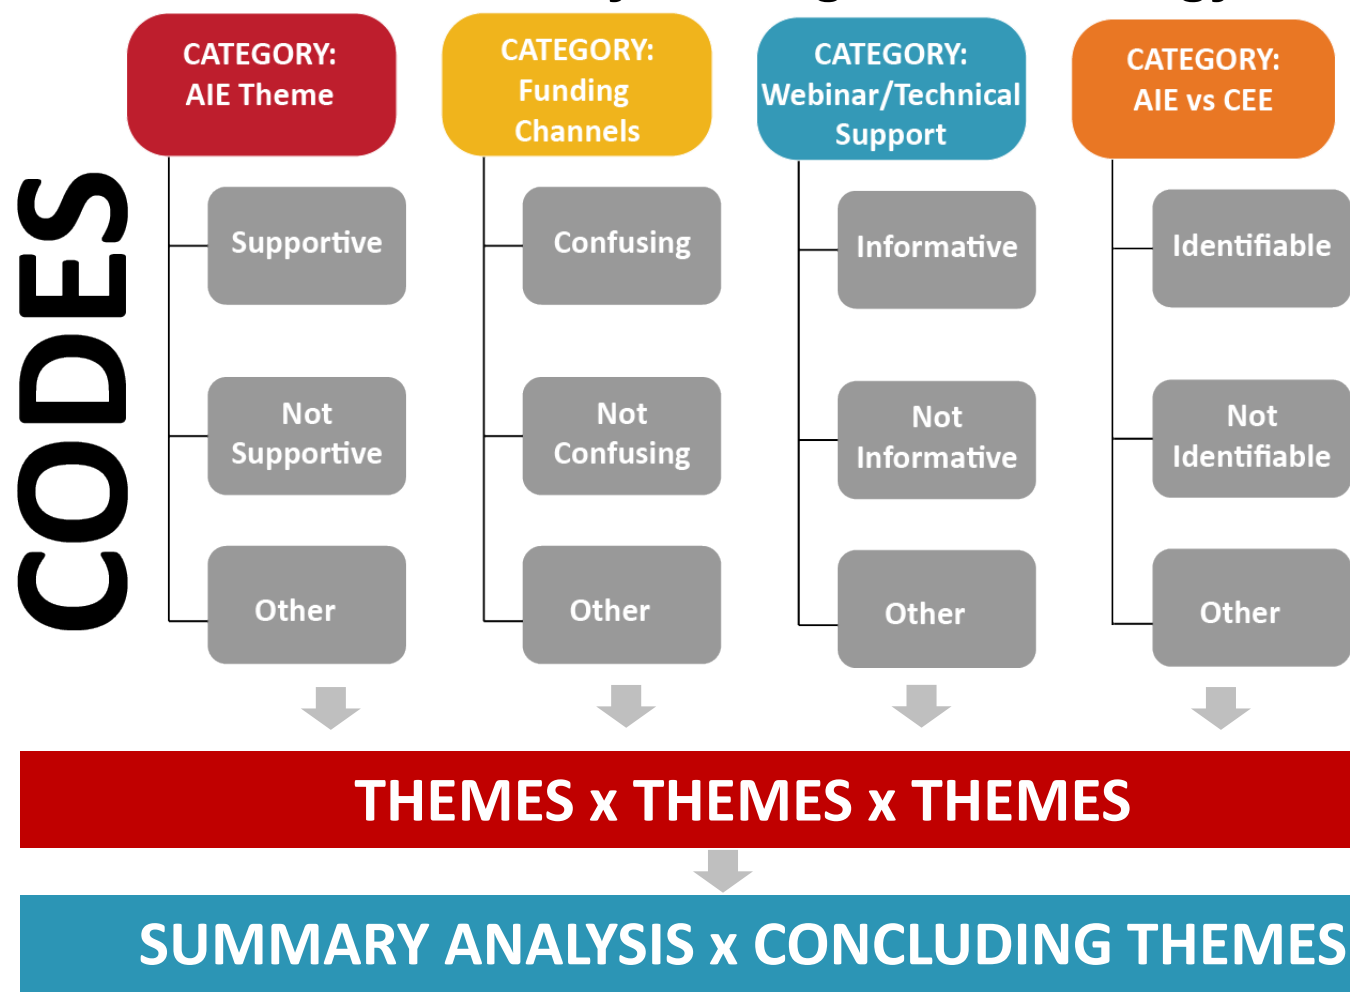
CODES

CATEGORY: AIE Theme

Supportive

Not Supportive

Other

CATEGORY: Funding Channels

Confusing

Not Confusing

Other

CATEGORY: Webinar/Technical Support

Informative

Not Informative

Other

CATEGORY: AIE vs CEE

Identifiable

Not Identifiable

Other

THEMES x THEMES x THEMES

SUMMARY ANALYSIS x CONCLUDING THEMES